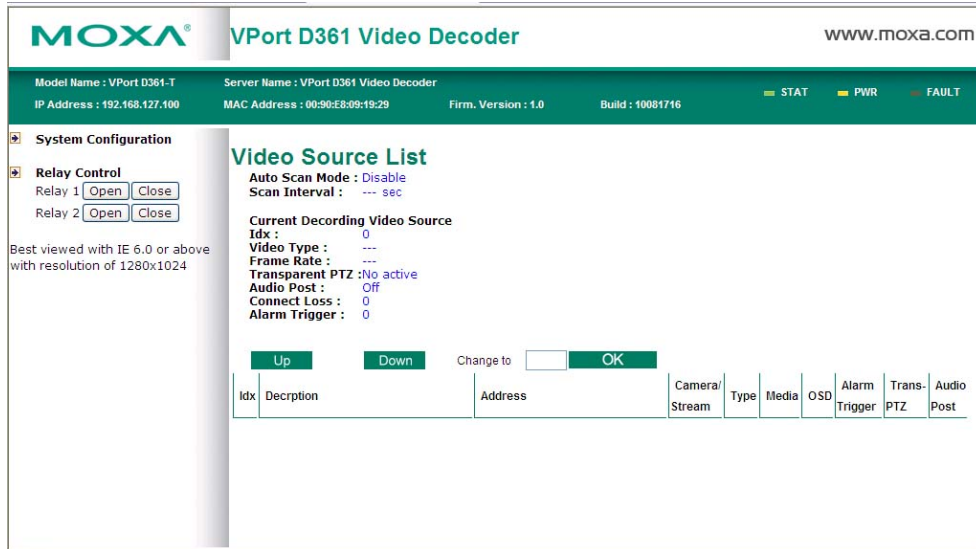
MOXA®

VPort D361 Video Decoder

www.moxa.com

Model Name : VPort D361-T
IP Address : 192.168.127.100

Server Name : VPort D361 Video Decoder
MAC Address : 00:90:E8:09:19:29

Firm. Version : 1.0

Build : 10081716

STAT PWR FAULT

System Configuration

Relay Control
Relay 1 Open Close
Relay 2 Open Close

Best viewed with IE 6.0 or above with resolution of 1280x1024

Video Source List

Auto Scan Mode : Disable
Scan Interval : --- sec

Current Decording Video Source
Idx : 0
Video Type : ---
Frame Rate : ---
Transparent PTZ : No active
Audio Post : Off
Connect Loss : 0
Alarm Trigger : 0

Up Down Change to OK

| Idx | Decrption | Address | Camera/ Stream | Type | Media | OSD | Alarm Trigger | Trans- PTZ | Audio Post |
|---|---|---|---|---|---|---|---|---|---|